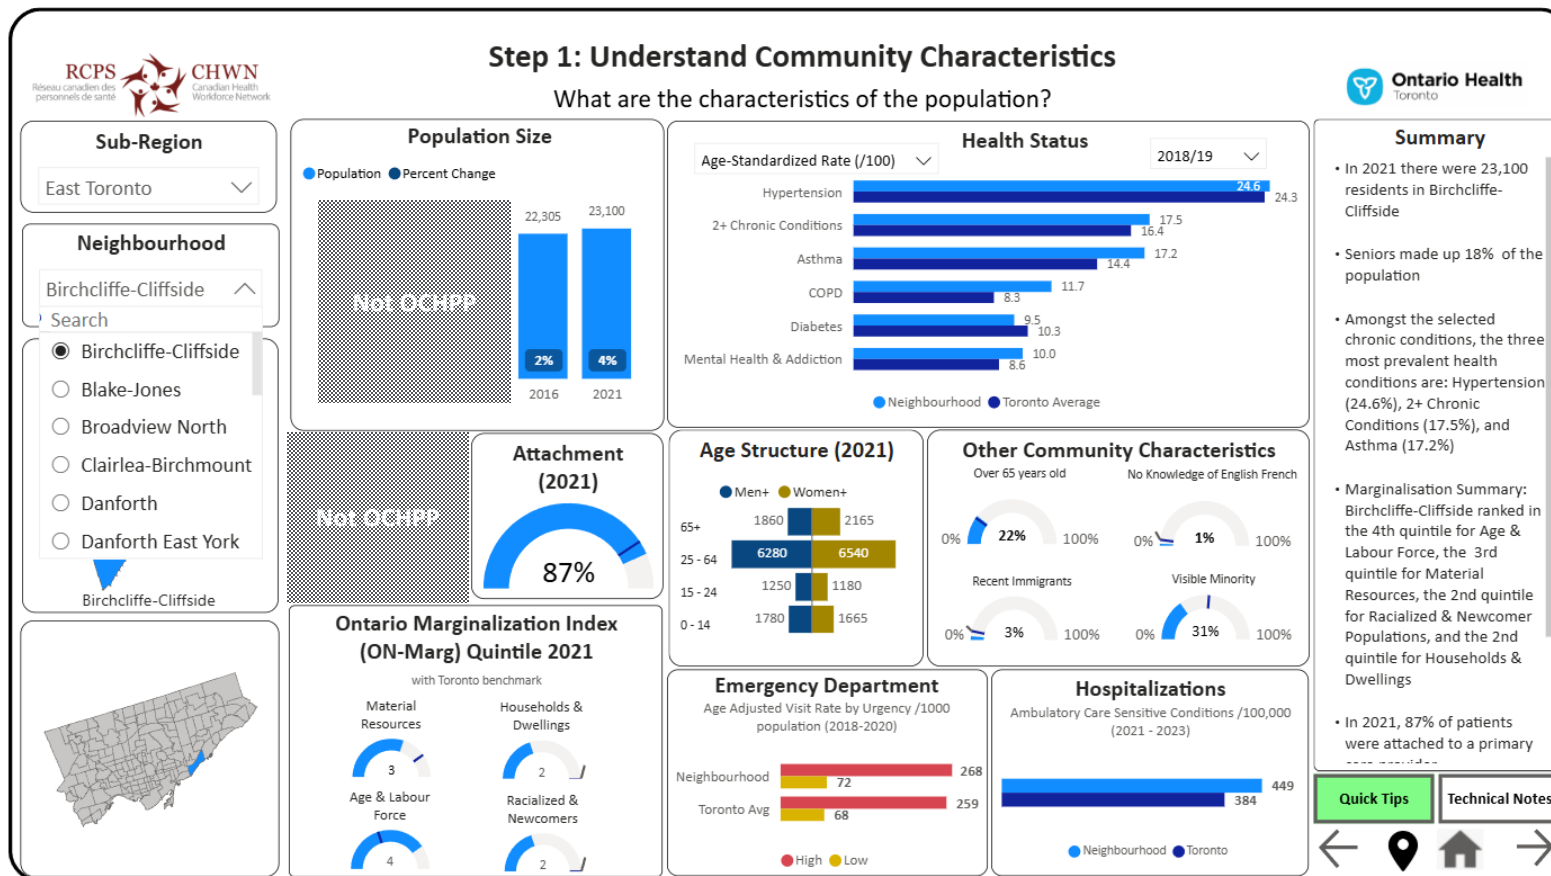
RCPS Réseau canadien des personnels de santé
CHWN Canadian Health Workforce Network

Step 1: Understand Community Characteristics
What are the characteristics of the population?

Ontario Health Toronto

Sub-Region
East Toronto

Neighbourhood
Birchcliffe-Cliffside
Search
Birchcliffe-Cliffside
Blake-Jones
Broadview North
Clairlea-Birchmount
Danforth
Danforth East York
Birchcliffe-Cliffside

Population Size
Population Percent Change
Not OCHPP
22,305 23,100
2% 4%
2016 2021

Health Status
Age-Standardized Rate (/100)
2018/19
Hypertension 24.6 24.3
2+ Chronic Conditions 17.5 16.4
Asthma 17.2 14.4
COPD 11.7 8.3
Diabetes 9.5 10.3
Mental Health & Addiction 10.0 8.6
Neighbourhood Toronto Average

Summary
• In 2021 there were 23,100 residents in Birchcliffe-Cliffside
• Seniors made up 18% of the population
• Amongst the selected chronic conditions, the three most prevalent health conditions are: Hypertension (24.6%), 2+ Chronic Conditions (17.5%), and Asthma (17.2%)
• Marginalisation Summary: Birchcliffe-Cliffside ranked in the 4th quintile for Age & Labour Force, the 3rd quintile for Material Resources, the 2nd quintile for Racialized & Newcomer Populations, and the 2nd quintile for Households & Dwellings
• In 2021, 87% of patients were attached to a primary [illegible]

Not OCHPP

Attachment (2021)
87%

Age Structure (2021)
Men+ Women+
65+ 1860 2165
25 - 64 6280 6540
15 - 24 1250 1180
0 - 14 1780 1665

Other Community Characteristics
Over 65 years old
0% 22% 100%
No Knowledge of English French
0% 1% 100%
Recent Immigrants
0% 3% 100%
Visible Minority
0% 31% 100%

Ontario Marginalization Index (ON-Marg) Quintile 2021
with Toronto benchmark
Material Resources 3
Households & Dwellings 2
Age & Labour Force 4
Racialized & Newcomers 2

Emergency Department
Age Adjusted Visit Rate by Urgency /1000 population (2018-2020)
Neighbourhood 268 72
Toronto Avg 259 68
High Low

Hospitalizations
Ambulatory Care Sensitive Conditions /100,000 (2021 - 2023)
449
384
Neighbourhood Toronto

Quick Tips
Technical Notes